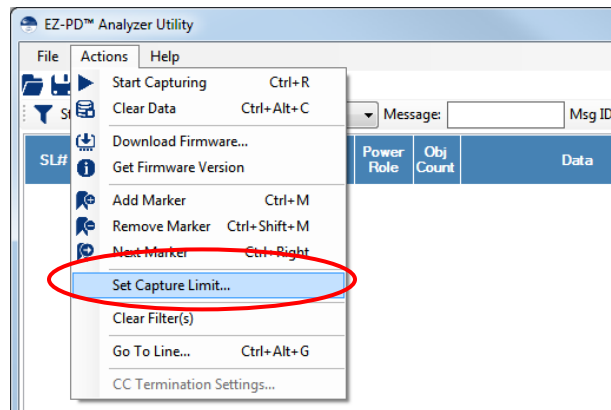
EZ-PD™ Analyzer Utility

File Actions Help

St

Start Capturing Ctrl+R
Clear Data Ctrl+Alt+C
Download Firmware...
Get Firmware Version
Add Marker Ctrl+M
Remove Marker Ctrl+Shift+M
Next Marker Ctrl+Right
Set Capture Limit...
Clear Filter(s)
Go To Line... Ctrl+Alt+G
CC Termination Settings...

Message: Msg ID

SL#

Power Role

Obj Count

Data